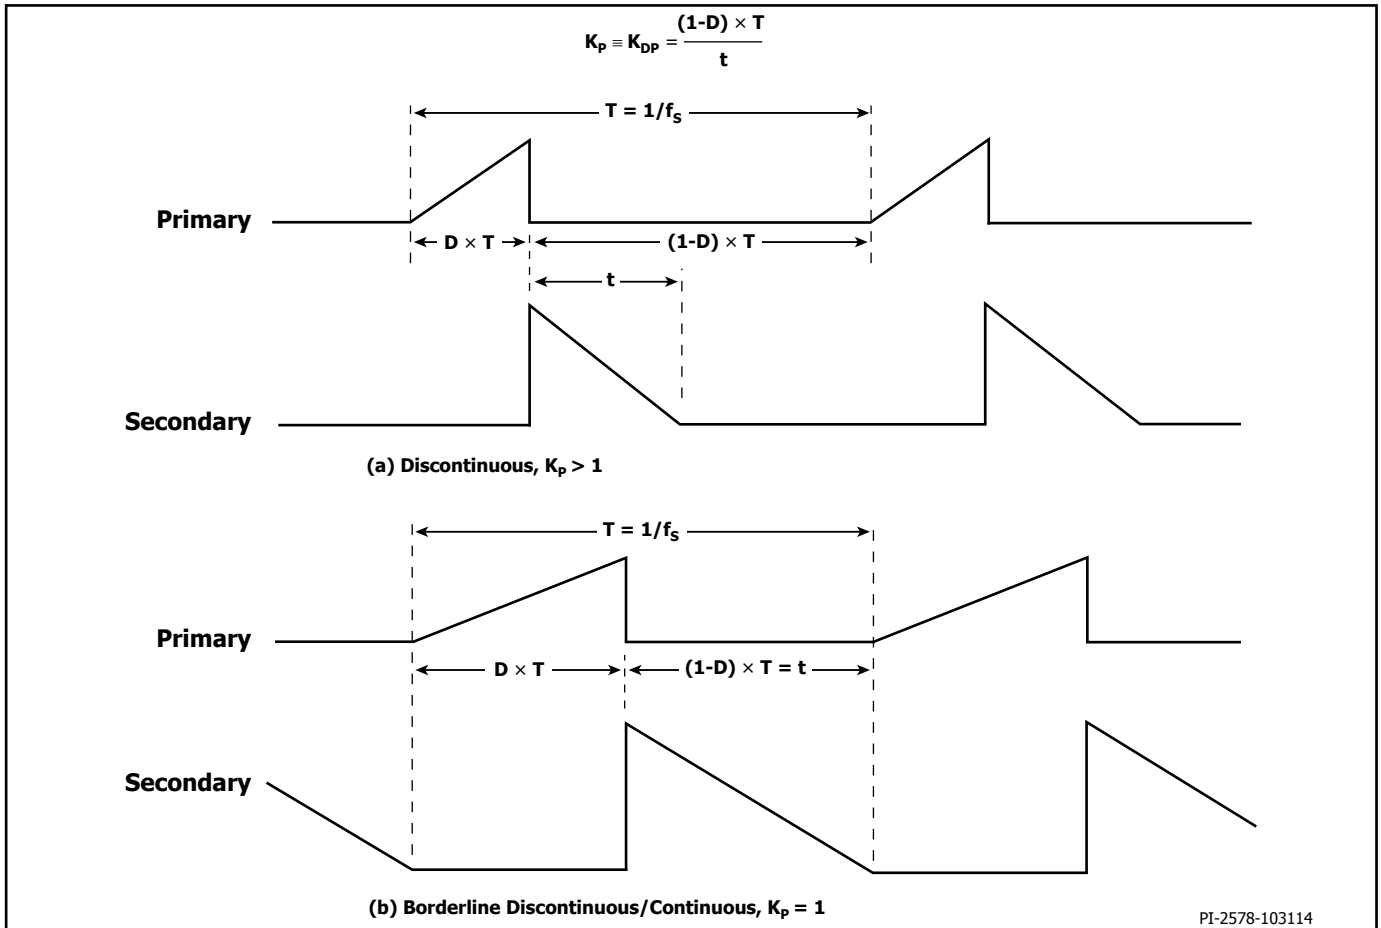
$K_P \equiv K_{DP} = \frac{(1-D) \times T}{t}$

$T = 1/f_S$

Primary

$D \times T$

$(1-D) \times T$

t

Secondary

(a) Discontinuous, $K_P > 1$

$T = 1/f_S$

Primary

$D \times T$

$(1-D) \times T = t$

Secondary

(b) Borderline Discontinuous/Continuous, $K_P = 1$

PI-2578-103114